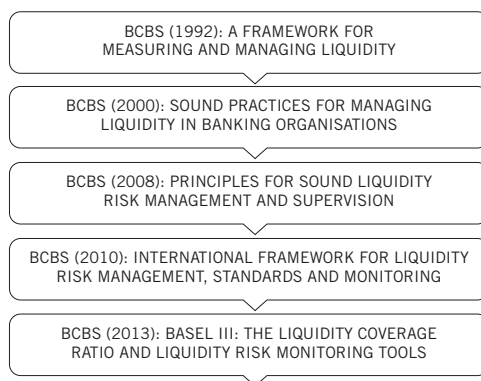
BCBS (1992): A FRAMEWORK FOR MEASURING AND MANAGING LIQUIDITY

BCBS (2000): SOUND PRACTICES FOR MANAGING LIQUIDITY IN BANKING ORGANISATIONS

BCBS (2008): PRINCIPLES FOR SOUND LIQUIDITY RISK MANAGEMENT AND SUPERVISION

BCBS (2010): INTERNATIONAL FRAMEWORK FOR LIQUIDITY RISK MANAGEMENT, STANDARDS AND MONITORING

BCBS (2013): BASEL III: THE LIQUIDITY COVERAGE RATIO AND LIQUIDITY RISK MONITORING TOOLS